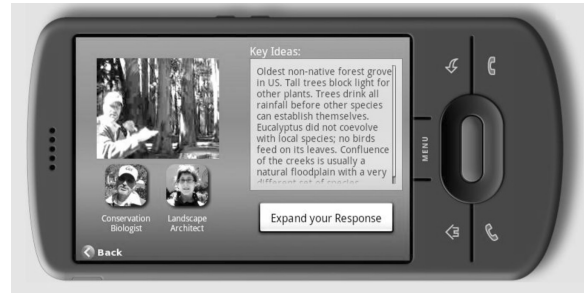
Key Ideas:

Oldest non-native forest grove in US. Tall trees block light for other plants. Trees drink all rainfall before other species can establish themselves. Eucalyptus did not coevolve with local species; no birds feed on its leaves. Confluence of the creeks is usually a natural floodplain with a very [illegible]

Conservation Biologist

Landscape Architect

Expand your Response

Back

MENU